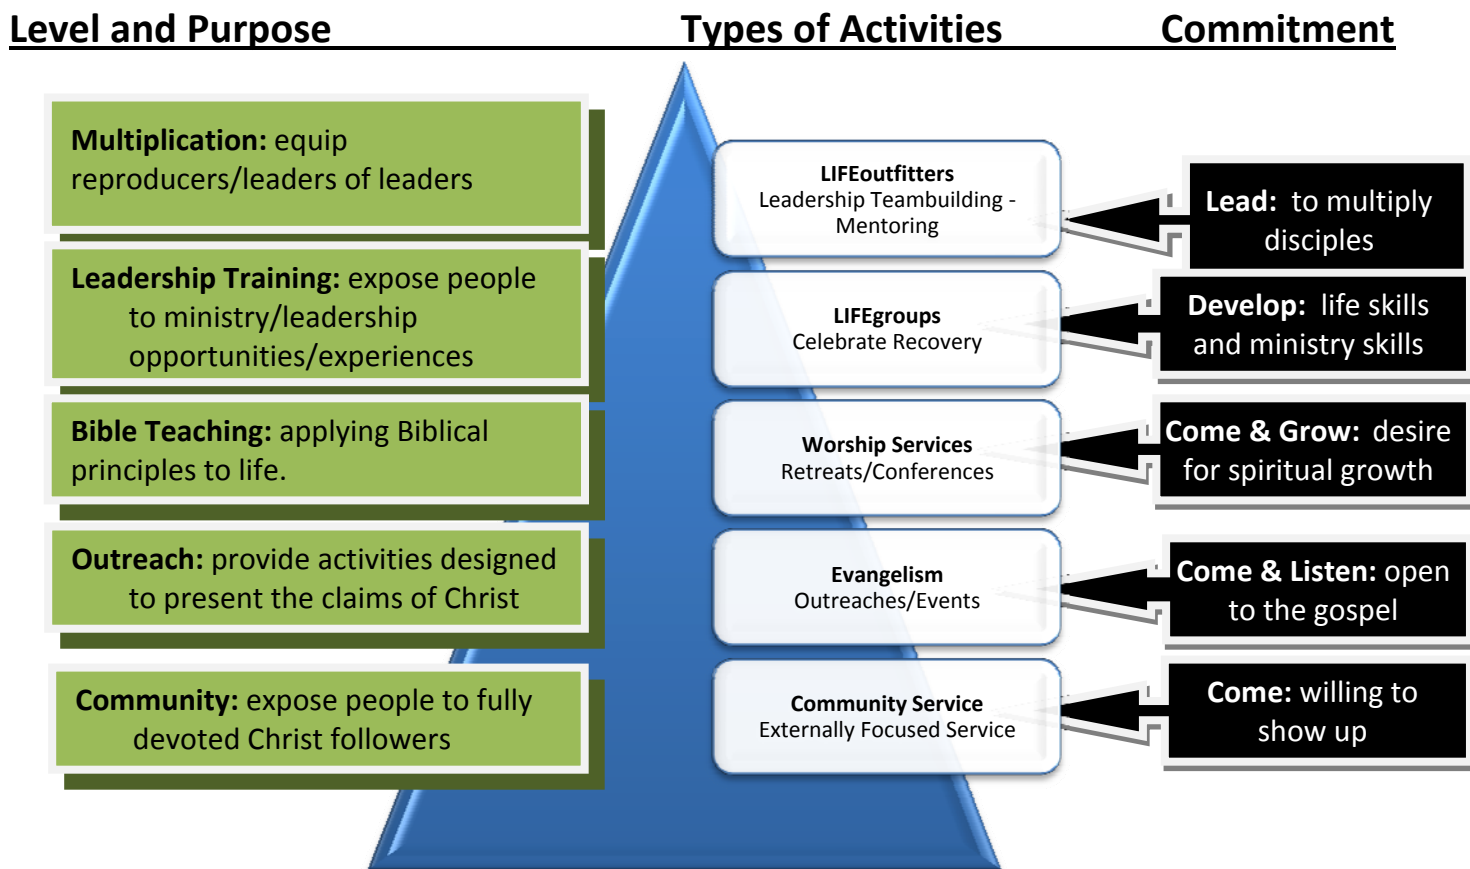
Level and Purpose

Types of Activities

Commitment

Multiplication: equip reproducers/leaders of leaders

Leadership Training: expose people to ministry/leadership opportunities/experiences

Bible Teaching: applying Biblical principles to life.

Outreach: provide activities designed to present the claims of Christ

Community: expose people to fully devoted Christ followers

LIFEoutfitters
Leadership Teambuilding - Mentoring

LIFEgroups
Celebrate Recovery

Worship Services
Retreats/Conferences

Evangelism
Outreaches/Events

Community Service
Externally Focused Service

Lead: to multiply disciples

Develop: life skills and ministry skills

Come & Grow: desire for spiritual growth

Come & Listen: open to the gospel

Come: willing to show up